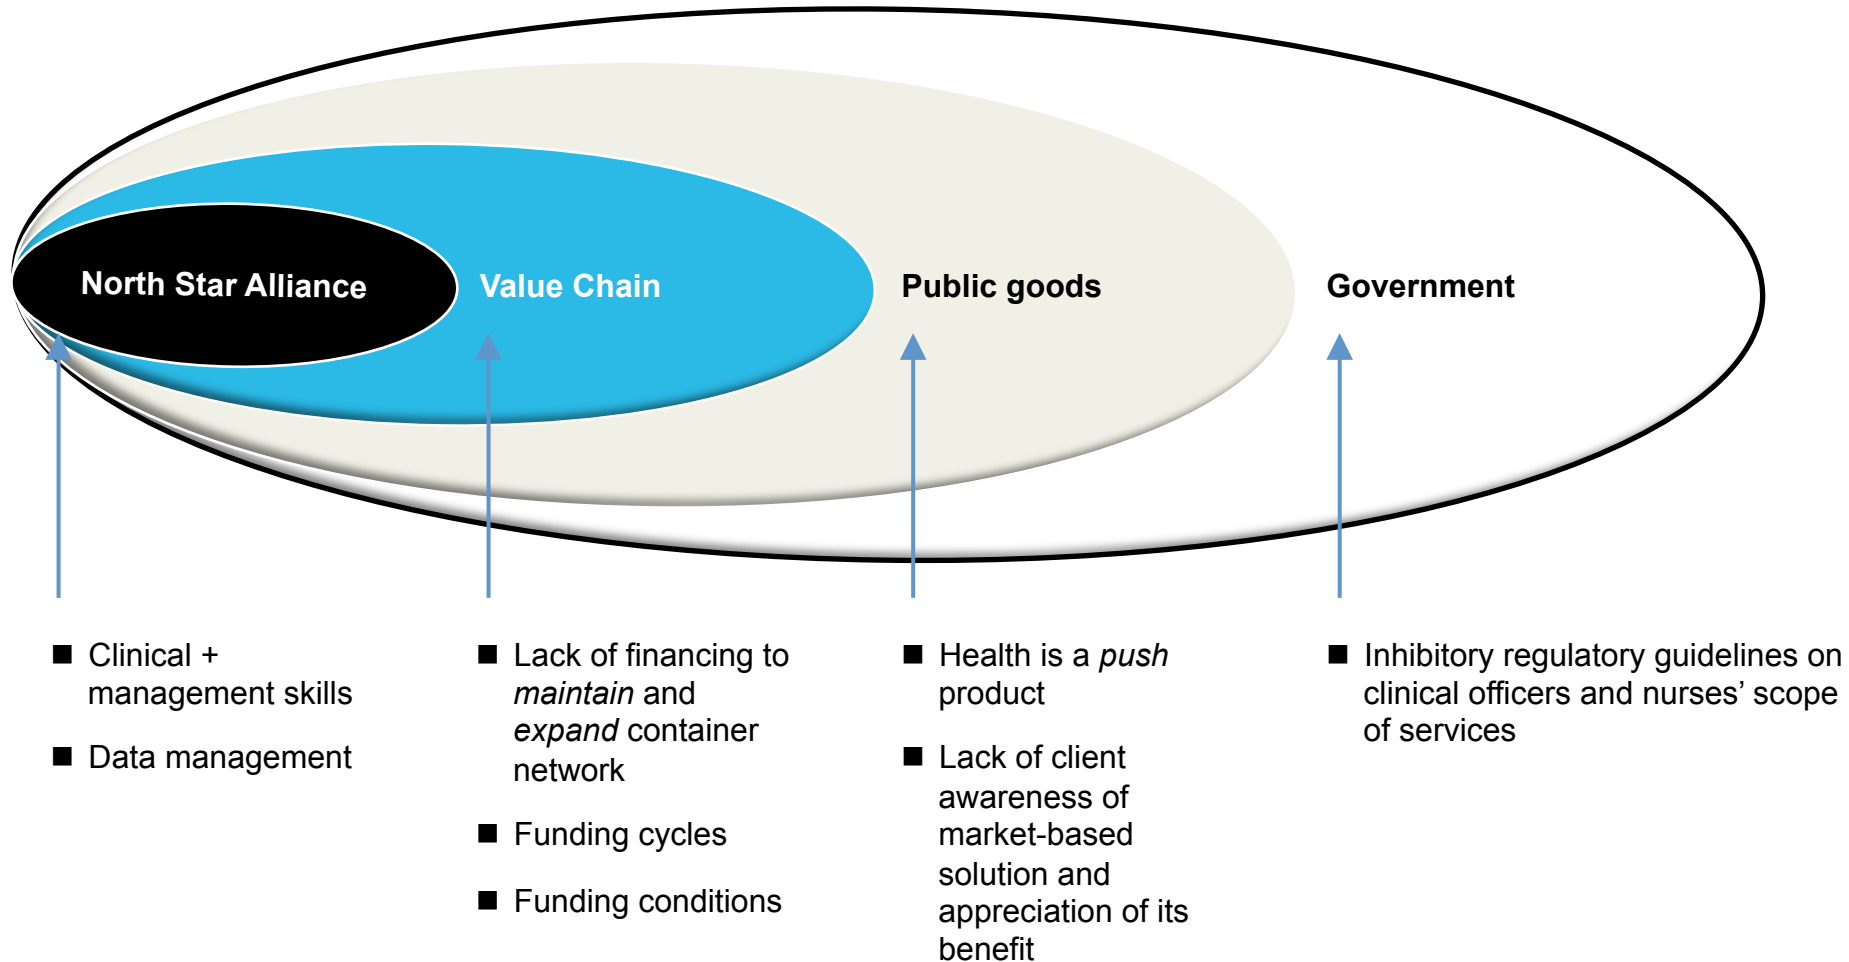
North Star Alliance

Value Chain

Public goods

Government

■ Clinical + management skills

■ Data management

■ Lack of financing to *maintain* and *expand* container network

■ Funding cycles

■ Funding conditions

■ Health is a *push* product

■ Lack of client awareness of market-based solution and appreciation of its benefit

■ Inhibitory regulatory guidelines on clinical officers and nurses’ scope of services